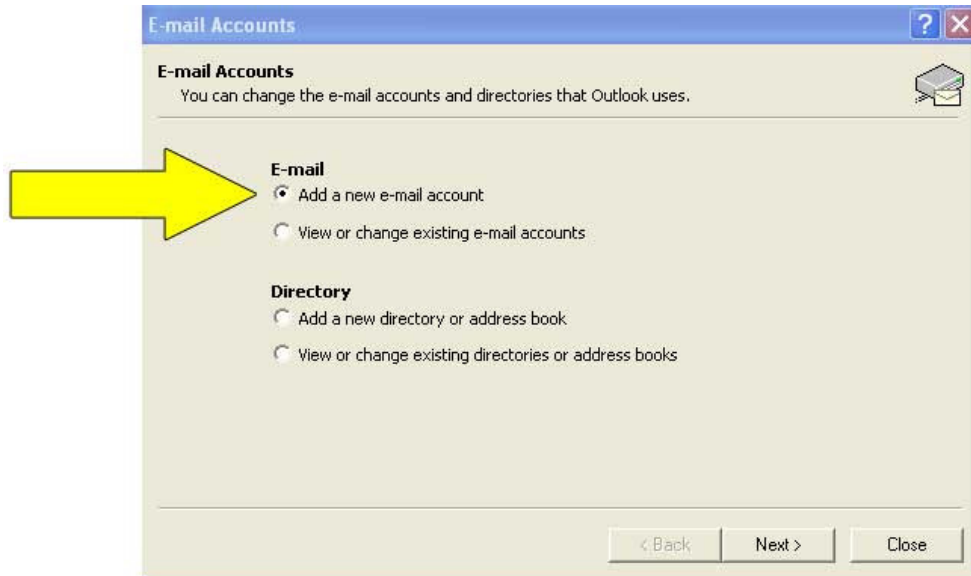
E-mail Accounts

E-mail Accounts
You can change the e-mail accounts and directories that Outlook uses.

E-mail
Add a new e-mail account
View or change existing e-mail accounts

Directory
Add a new directory or address book
View or change existing directories or address books

< Back
Next >
Close